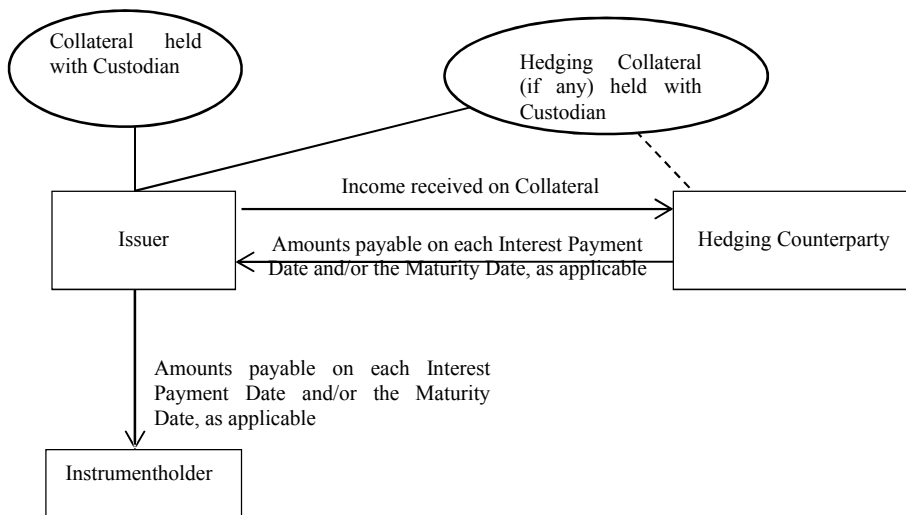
Collateral held with Custodian

Hedging Collateral (if any) held with Custodian

Income received on Collateral

Issuer

Amounts payable on each Interest Payment Date and/or the Maturity Date, as applicable

Hedging Counterparty

Amounts payable on each Interest Payment Date and/or the Maturity Date, as applicable

Instrumentholder